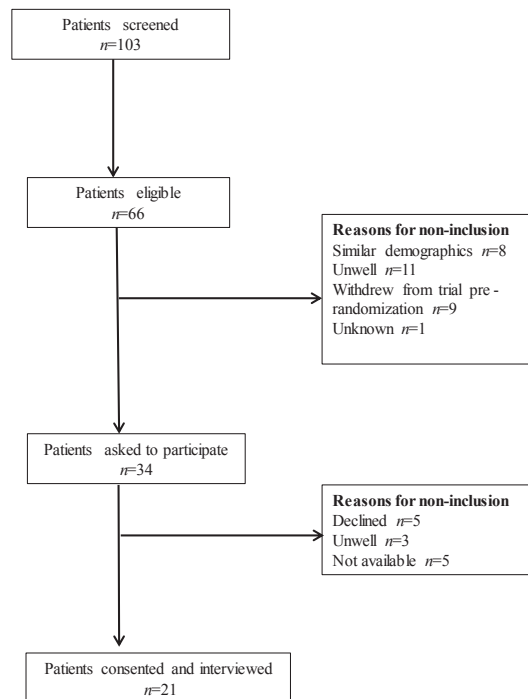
Patients screened
$n$=103

Patients eligible
$n$=66

**Reasons for non-inclusion**
Similar demographics $n$=8
Unwell $n$=11
Withdrew from trial pre-randomization $n$=9
Unknown $n$=1

Patients asked to participate
$n$=34

**Reasons for non-inclusion**
Declined $n$=5
Unwell $n$=3
Not available $n$=5

Patients consented and interviewed
$n$=21